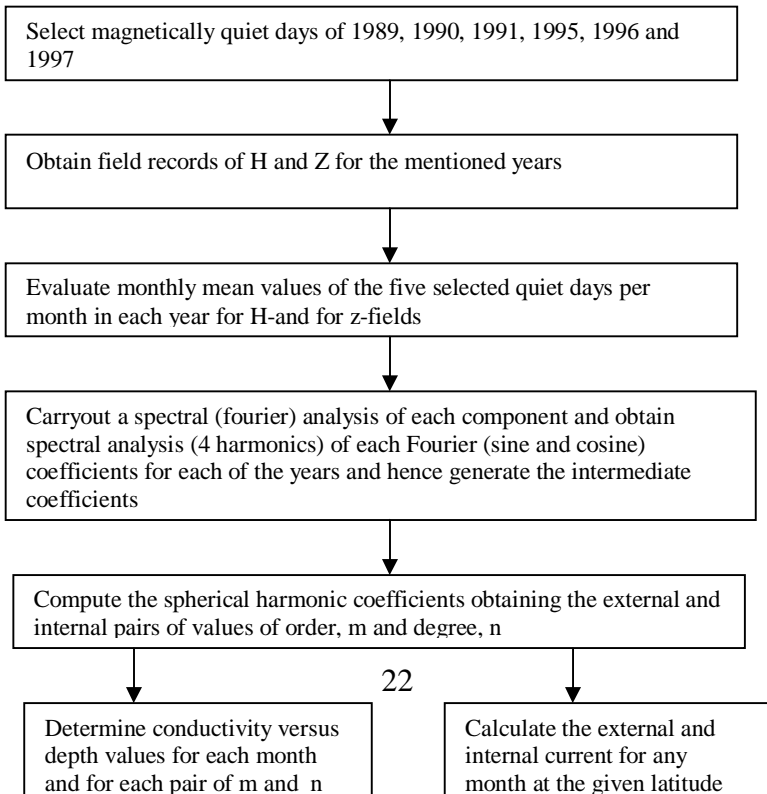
Select magnetically quiet days of 1989, 1990, 1991, 1995, 1996 and 1997

Obtain field records of H and Z for the mentioned years

Evaluate monthly mean values of the five selected quiet days per month in each year for H-and for z-fields

Carryout a spectral (fourier) analysis of each component and obtain spectral analysis (4 harmonics) of each Fourier (sine and cosine) coefficients for each of the years and hence generate the intermediate coefficients

Compute the spherical harmonic coefficients obtaining the external and internal pairs of values of order, m and degree, n

22

Determine conductivity versus depth values for each month and for each pair of m and n

Calculate the external and internal current for any month at the given latitude